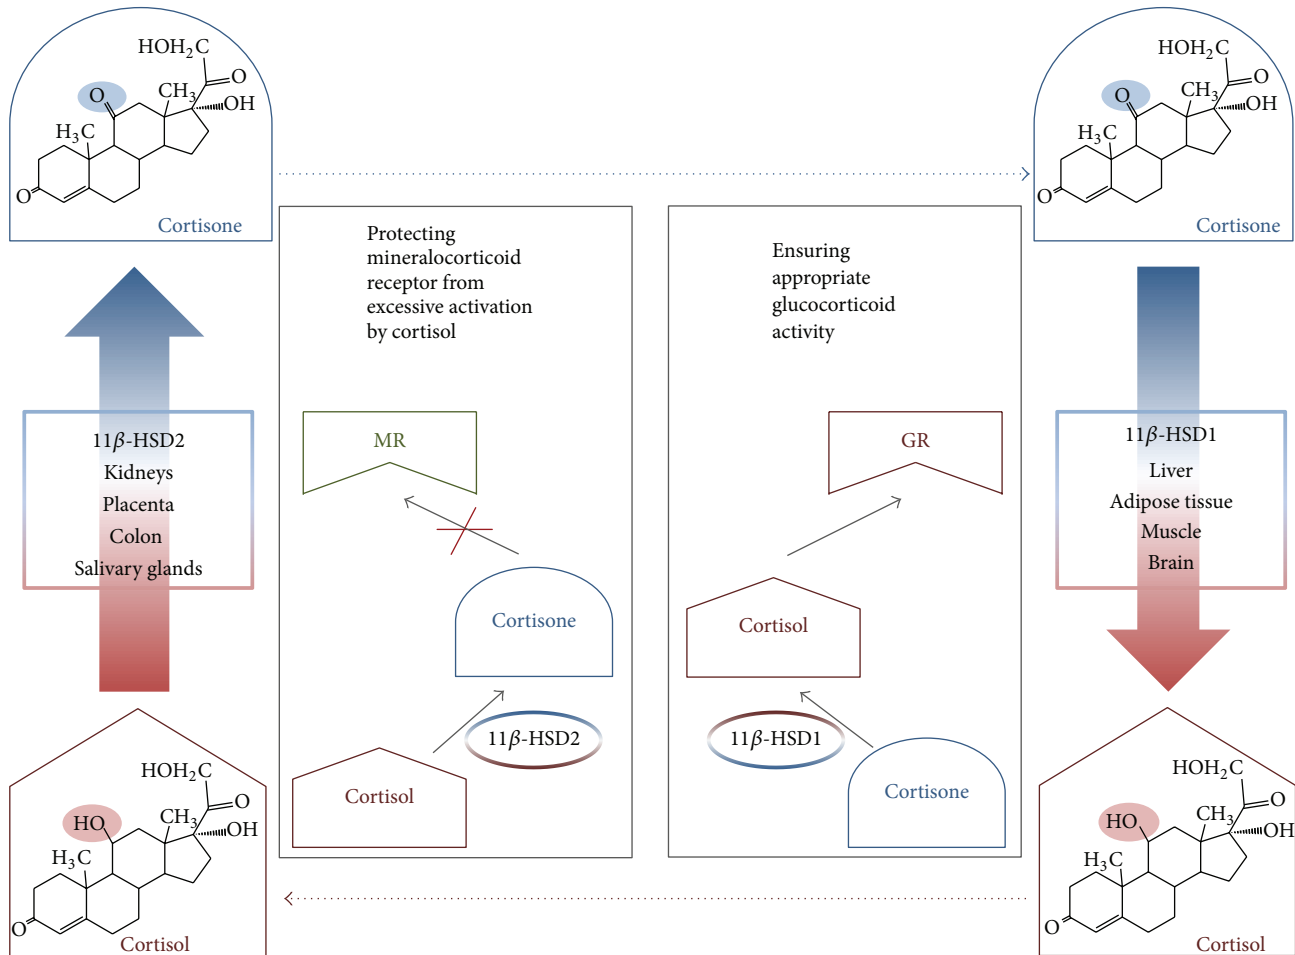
$HOH_2C$
O
O
$CH_3$
OH
$H_3C$
O
Cortisone

$HOH_2C$
O
O
$CH_3$
OH
$H_3C$
O
Cortisone

Protecting mineralocorticoid receptor from excessive activation by cortisol

Ensuring appropriate glucocorticoid activity

11$\beta$-HSD2
Kidneys
Placenta
Colon
Salivary glands

MR

GR

11$\beta$-HSD1
Liver
Adipose tissue
Muscle
Brain

Cortisone

Cortisol

11$\beta$-HSD2

11$\beta$-HSD1

Cortisol

Cortisone

$HOH_2C$
O
HO
$CH_3$
OH
$H_3C$
O
Cortisol

$HOH_2C$
O
HO
$CH_3$
OH
$H_3C$
O
Cortisol